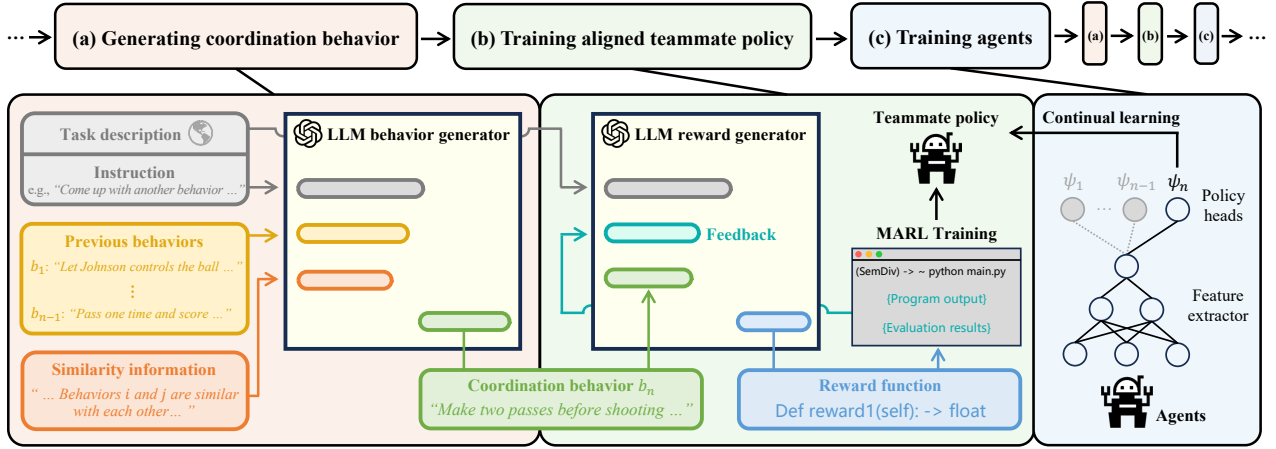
··· (a) Generating coordination behavior (b) Training aligned teammate policy (c) Training agents (a) (b) (c) ···

Task description

Instruction
e.g., "Come up with another behavior ..."

Previous behaviors
$b_1$: "Let Johnson controls the ball ..."
⋮
$b_{n-1}$: "Pass one time and score ..."

Similarity information
" ... Behaviors i and j are similar with each other... "

LLM behavior generator

LLM reward generator

Feedback

Coordination behavior $b_n$
"Make two passes before shooting ..."

Reward function
Def reward1(self): -> float

Teammate policy

MARL Training

(SemDiv) -> ~ python main.py
{Program output}
{Evaluation results}

Continual learning

$\psi_1$ ··· $\psi_{n-1}$ $\psi_n$

Policy heads

Feature extractor

Agents